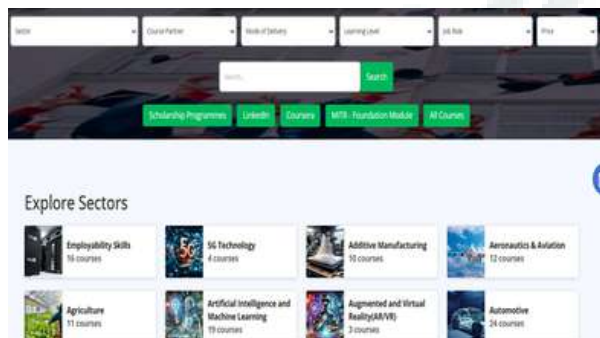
Sector
Course Partner
Mode of Delivery
Learning Level
Job Role
Price

Search...
Search

Scholarship Programmes
LinkedIn
Coursera
MITR - Foundation Module
All Courses

Explore Sectors

Employability Skills
16 courses

5G Technology
4 courses

Additive Manufacturing
10 courses

Aeronautics & Aviation
12 courses

Agriculture
11 courses

Artificial Intelligence and Machine Learning
19 courses

Augmented and Virtual Reality(AR/VR)
3 courses

Automotive
24 courses